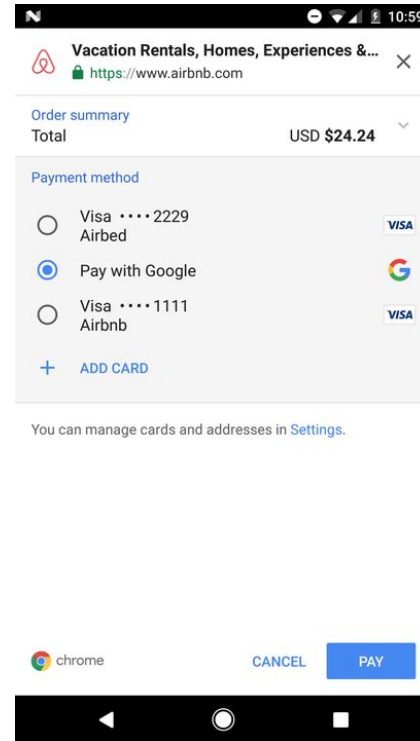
N

10:59

Vacation Rentals, Homes, Experiences &...

https://www.airbnb.com

×

Order summary

Total

USD $24.24

Payment method

Visa ••••2229
Airbed

VISA

Pay with Google

G

Visa ••••1111
Airbnb

VISA

+ ADD CARD

You can manage cards and addresses in Settings.

chrome

CANCEL

PAY